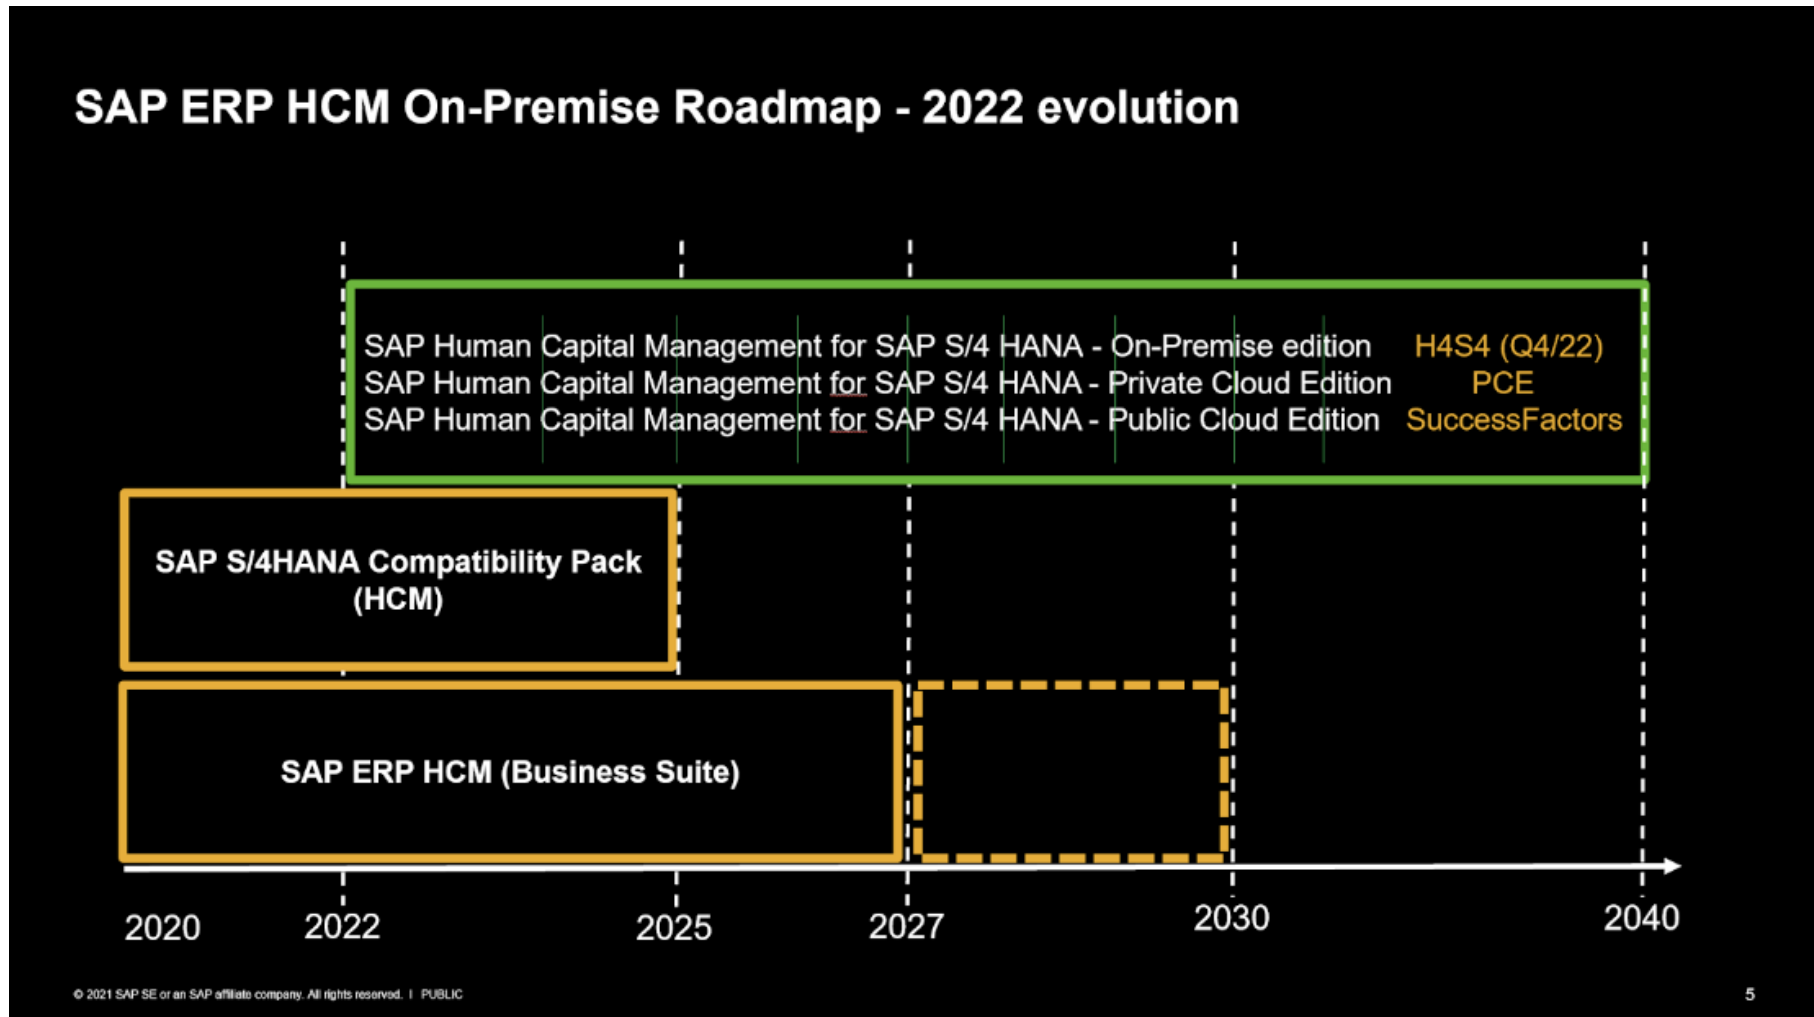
SAP ERP HCM On-Premise Roadmap - 2022 evolution

SAP Human Capital Management for SAP S/4 HANA - On-Premise edition H4S4 (Q4/22)
SAP Human Capital Management for SAP S/4 HANA - Private Cloud Edition PCE
SAP Human Capital Management for SAP S/4 HANA - Public Cloud Edition SuccessFactors

SAP S/4HANA Compatibility Pack (HCM)

SAP ERP HCM (Business Suite)

2020 2022 2025 2027 2030 2040

© 2021 SAP SE or an SAP affiliate company. All rights reserved. I PUBLIC

5